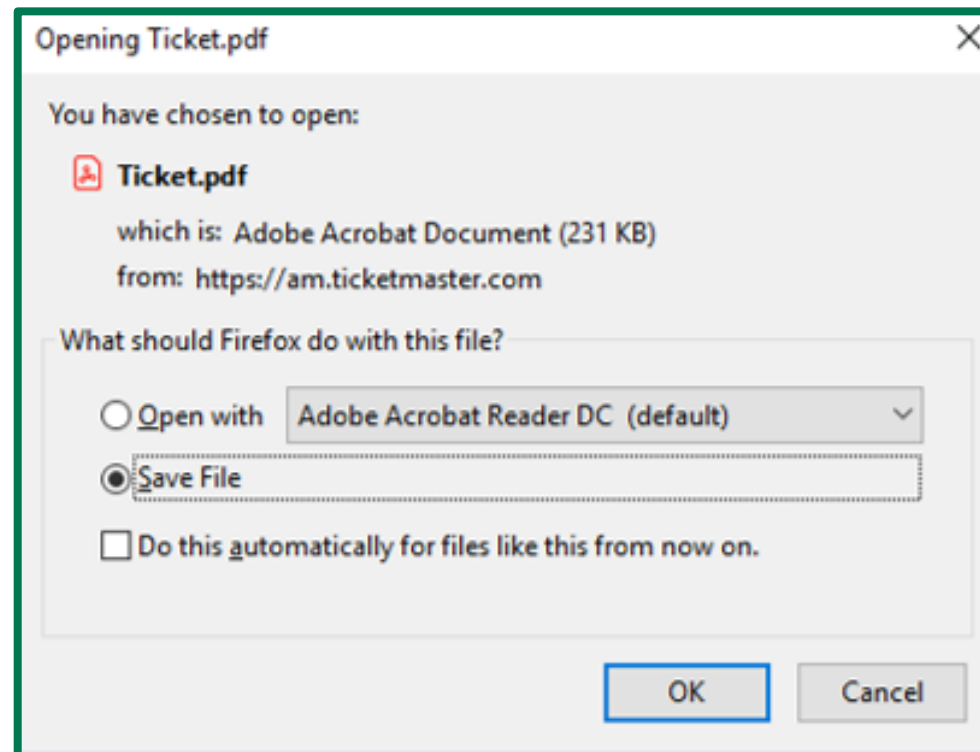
Opening Ticket.pdf

X

You have chosen to open:

Ticket.pdf

which is: Adobe Acrobat Document (231 KB)

from: https://am.ticketmaster.com

What should Firefox do with this file?

Open with

Adobe Acrobat Reader DC (default)

Save File

Do this automatically for files like this from now on.

OK

Cancel